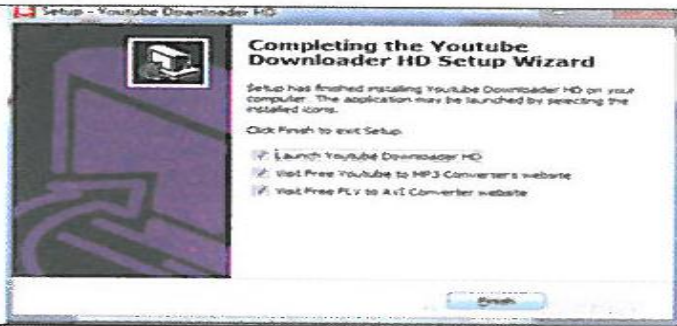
Setup - Youtube Downloader HD

Completing the Youtube Downloader HD Setup Wizard

Setup has finished installing Youtube Downloader HD on your computer. The application may be launched by selecting the installed icons.

Click Finish to exit Setup.

Launch Youtube Downloader HD

Visit Free Youtube to MP3 Converters website

Visit Free FLV to AVI Converter website

Finish